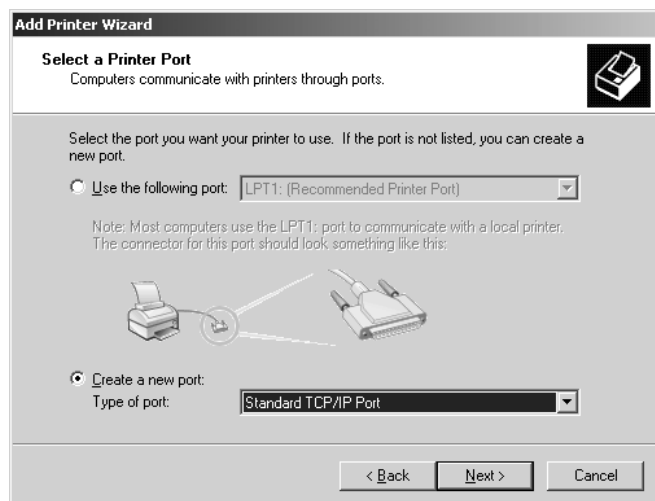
Add Printer Wizard

Select a Printer Port
Computers communicate with printers through ports.

Select the port you want your printer to use. If the port is not listed, you can create a new port.

Use the following port: LPT1: (Recommended Printer Port)

Note: Most computers use the LPT1: port to communicate with a local printer. The connector for this port should look something like this:

Create a new port:
Type of port: Standard TCP/IP Port

< Back Next > Cancel